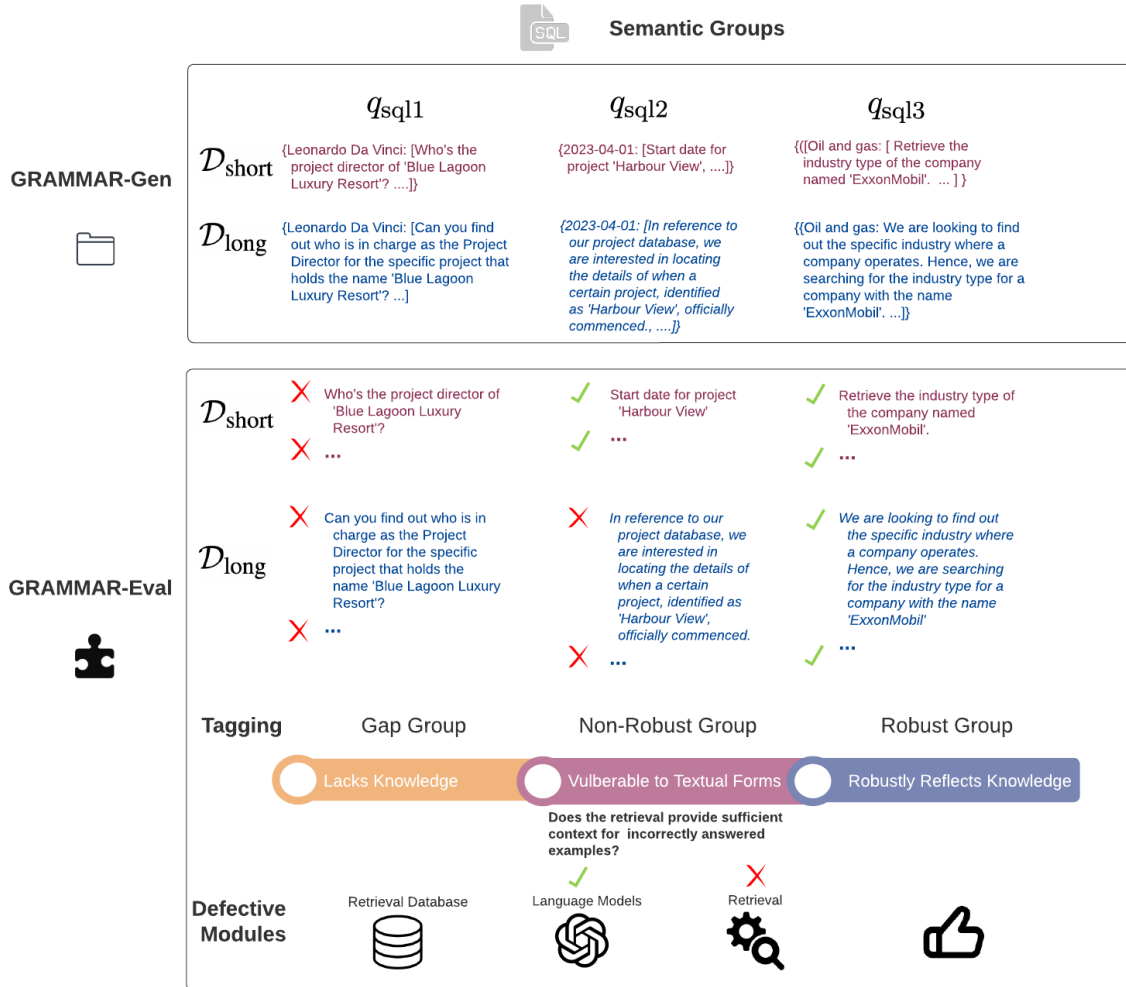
SQL

Semantic Groups

GRAMMAR-Gen

$q_{\text{sql1}}$

$q_{\text{sql2}}$

$q_{\text{sql3}}$

$\mathcal{D}_{\text{short}}$

{Leonardo Da Vinci: [Who's the project director of 'Blue Lagoon Luxury Resort'? ....]}

{2023-04-01: [Start date for project 'Harbour View', ....]}

{([Oil and gas: [ Retrieve the industry type of the company named 'ExxonMobil'. ... ] }

$\mathcal{D}_{\text{long}}$

{Leonardo Da Vinci: [Can you find out who is in charge as the Project Director for the specific project that holds the name 'Blue Lagoon Luxury Resort'? ...]

{2023-04-01: [In reference to our project database, we are interested in locating the details of when a certain project, identified as 'Harbour View', officially commenced., ....]}

{{Oil and gas: We are looking to find out the specific industry where a company operates. Hence, we are searching for the industry type for a company with the name 'ExxonMobil'. ...]}

GRAMMAR-Eval

$\mathcal{D}_{\text{short}}$

Who's the project director of 'Blue Lagoon Luxury Resort'?

...

Start date for project 'Harbour View'

...

Retrieve the industry type of the company named 'ExxonMobil'.

...

$\mathcal{D}_{\text{long}}$

Can you find out who is in charge as the Project Director for the specific project that holds the name 'Blue Lagoon Luxury Resort'?

...

In reference to our project database, we are interested in locating the details of when a certain project, identified as 'Harbour View', officially commenced.

...

We are looking to find out the specific industry where a company operates. Hence, we are searching for the industry type for a company with the name 'ExxonMobil'

...

Tagging

Gap Group

Non-Robust Group

Robust Group

Lacks Knowledge

Vulberable to Textual Forms

Robustly Reflects Knowledge

Does the retrieval provide sufficient context for incorrectly answered examples?

Defective Modules

Retrieval Database

Language Models

Retrieval